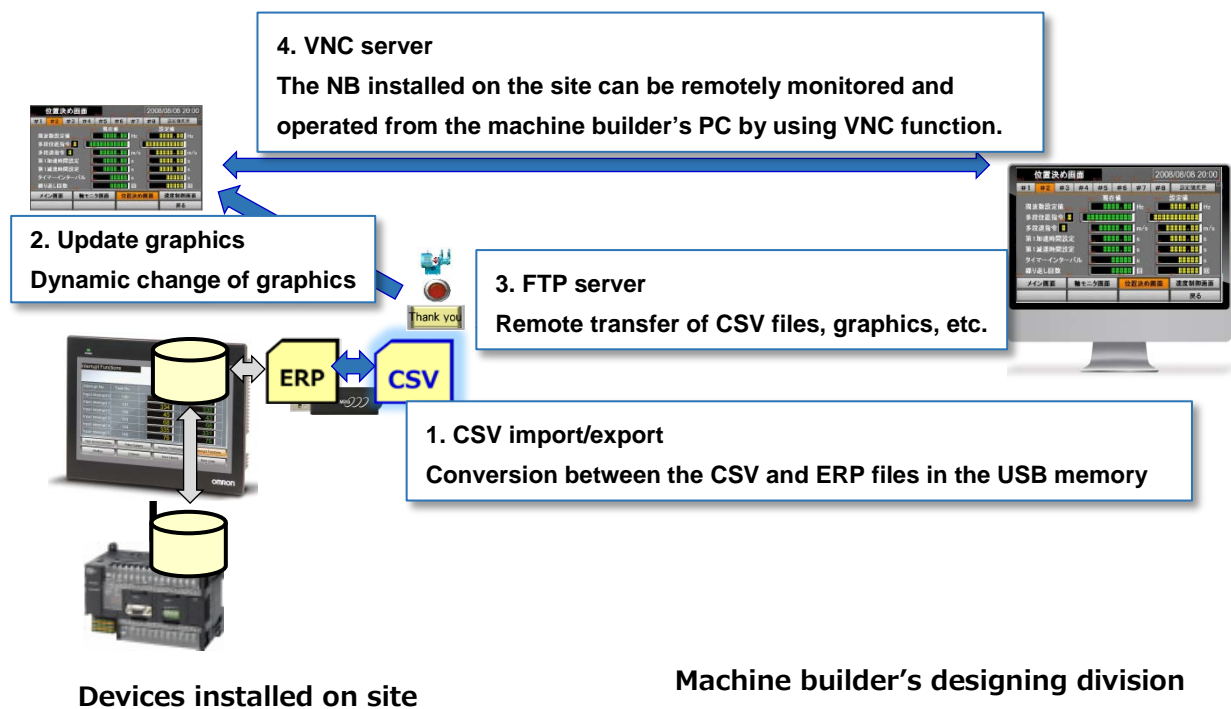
4. VNC server
The NB installed on the site can be remotely monitored and operated from the machine builder's PC by using VNC function.

2. Update graphics
Dynamic change of graphics

Thank you

3. FTP server
Remote transfer of CSV files, graphics, etc.

ERP

CSV

1. CSV import/export
Conversion between the CSV and ERP files in the USB memory

位置決め画面 2008/08/08 20:00

omron

Devices installed on site

Machine builder's designing division